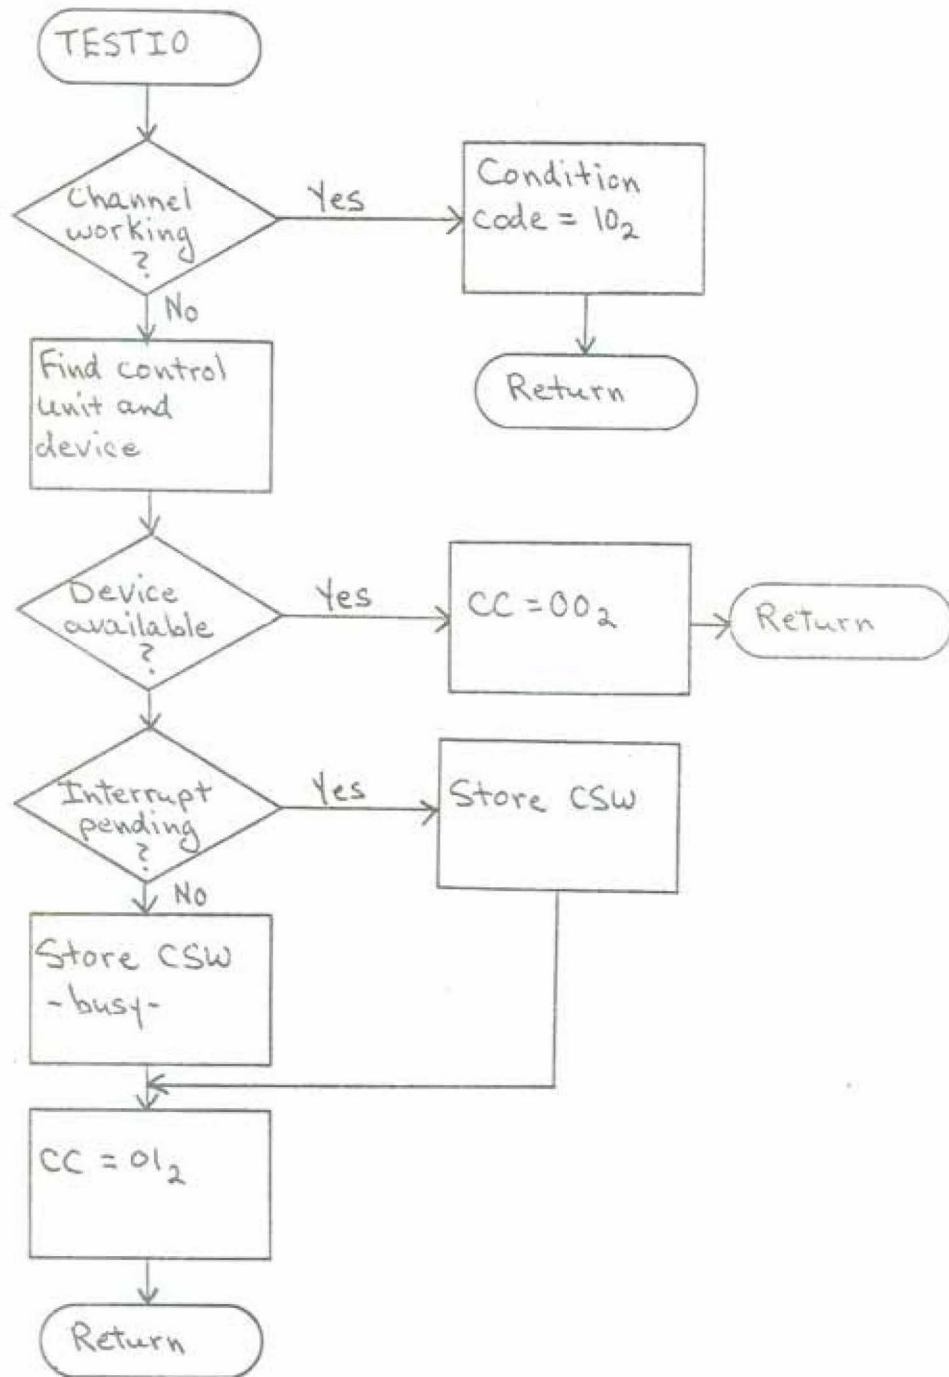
TESTIO

Channel working ?

Yes

Condition code = $10_2$

Return

No

Find control unit and device

Device available ?

Yes

CC = $00_2$

Return

Interrupt pending ?

Yes

Store CSW

No

Store CSW -busy-

CC = $01_2$

Return